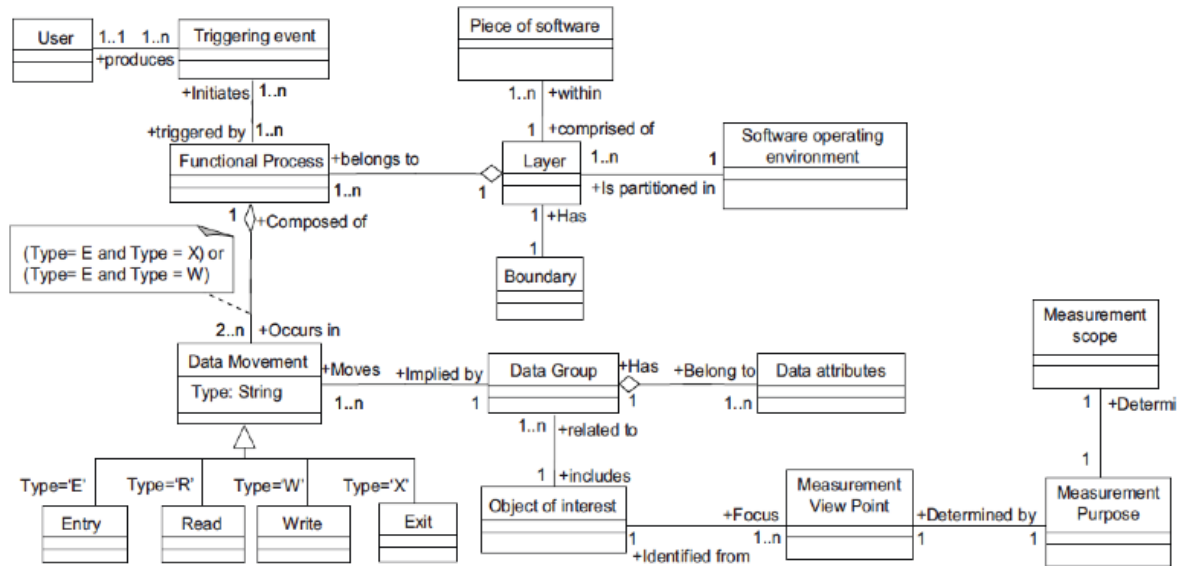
User

1..1 1..n

Triggering event

+produces

Piece of software

+Initiates 1..n

1..n +within

+triggered by 1..n

1 +comprised of

Functional Process

+belongs to

Layer

1..n

1

Software operating environment

1..n

1

+Is partitioned in

1 +Composed of

1 +Has

(Type= E and Type = X) or (Type= E and Type = W)

1

Boundary

2..n +Occurs in

Measurement scope

Data Movement

Type: String

+Moves

1..n

+Implied by

1

Data Group

+Has

1

+Belong to

1..n

Data attributes

1 +Determi

1..n +related to

1

1 +includes

Type='E'

Type='R'

Type='W'

Type='X'

Entry

Read

Write

Exit

Object of interest

1

+Focus

1..n

+Identified from

Measurement View Point

+Determined by

1

1

Measurement Purpose